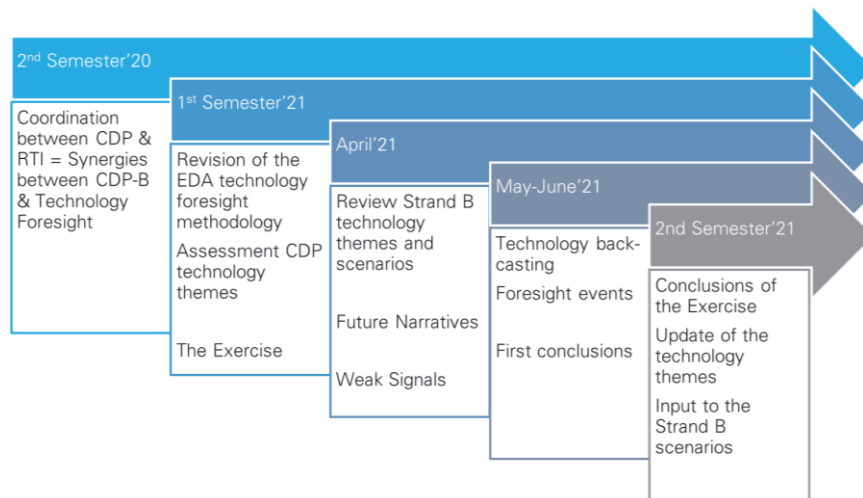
2nd Semester'20

Coordination between CDP & RTI = Synergies between CDP-B & Technology Foresight

1st Semester'21

Revision of the EDA technology foresight methodology

Assessment CDP technology themes

The Exercise

April'21

Review Strand B technology themes and scenarios

Future Narratives

Weak Signals

May-June'21

Technology backcasting

Foresight events

First conclusions

2nd Semester'21

Conclusions of the Exercise

Update of the technology themes

Input to the Strand B scenarios